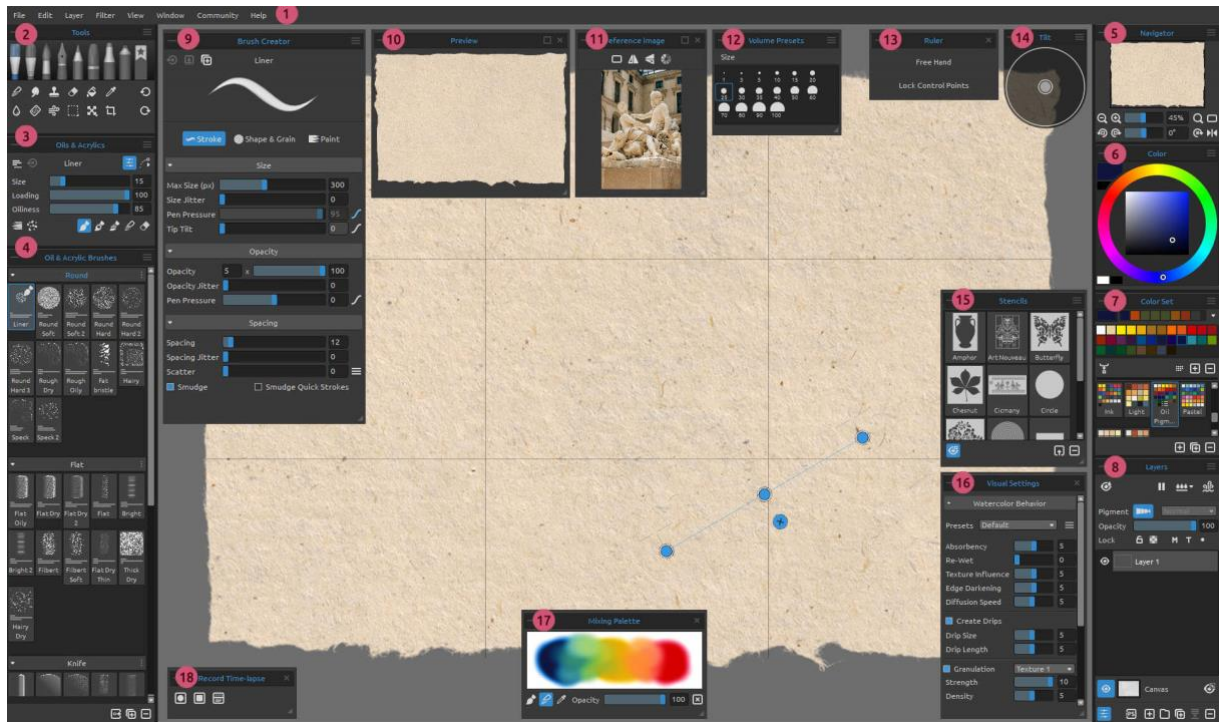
File Edit Layer Filter View Window Community Help 1

2 Tools

3 Oils & Acrylics

Liner

Size 15
Loading 100
Oiliness 85

4 Oil & Acrylic Brushes

Round

Liner
Round Soft
Round Soft 2
Round Hard
Round Hard 2
Round Hard 3
Rough Dry
Rough Oily
Fat bristle
Hairy
Speck
Speck 2

Flat

Flat Oily
Flat Dry
Flat Dry 2
Flat
Bright
Bright 2
Filbert
Filbert Soft
Flat Dry Thin
Thick Dry
Hairy Dry

Knife

9 Brush Creator

Liner

Stroke
Shape & Grain
Paint

Size

Max Size (px) 300
Size Jitter 0
Pen Pressure 95
Tip Tilt 0

Opacity

Opacity 5 x 100
Opacity Jitter 0
Pen Pressure 0

Spacing

Spacing 12
Spacing Jitter 0
Scatter 0
Smudge
Smudge Quick Strokes

10 Preview

11 Reference Image

12 Volume Presets

Size

1 3 5 10 15 20
25 30 35 40 50 60
70 80 90 100

13 Ruler

Free Hand

Lock Control Points

14 Tilt

5 Navigator

45%
0°

6 Color

7 Color Set

Ink
Light
Oil Pigm...
Pastel

8 Layers

Pigment
Opacity 100
Lock

Layer 1

Canvas

15 Stencils

Amphor
Art Nouveau
Butterfly
Chesnut
Ciménty
Circle

16 Visual Settings

Watercolor Behavior

Presets Default

Absorbency 5
Re-Wet 0
Texture Influence 5
Edge Darkening 5
Diffusion Speed 5

Create Drips
Drip Size 5
Drip Length 5

Granulation Texture 1
Strength 10
Density 5

17 Mixing Palette

Opacity 100

18 Record Time-lapse